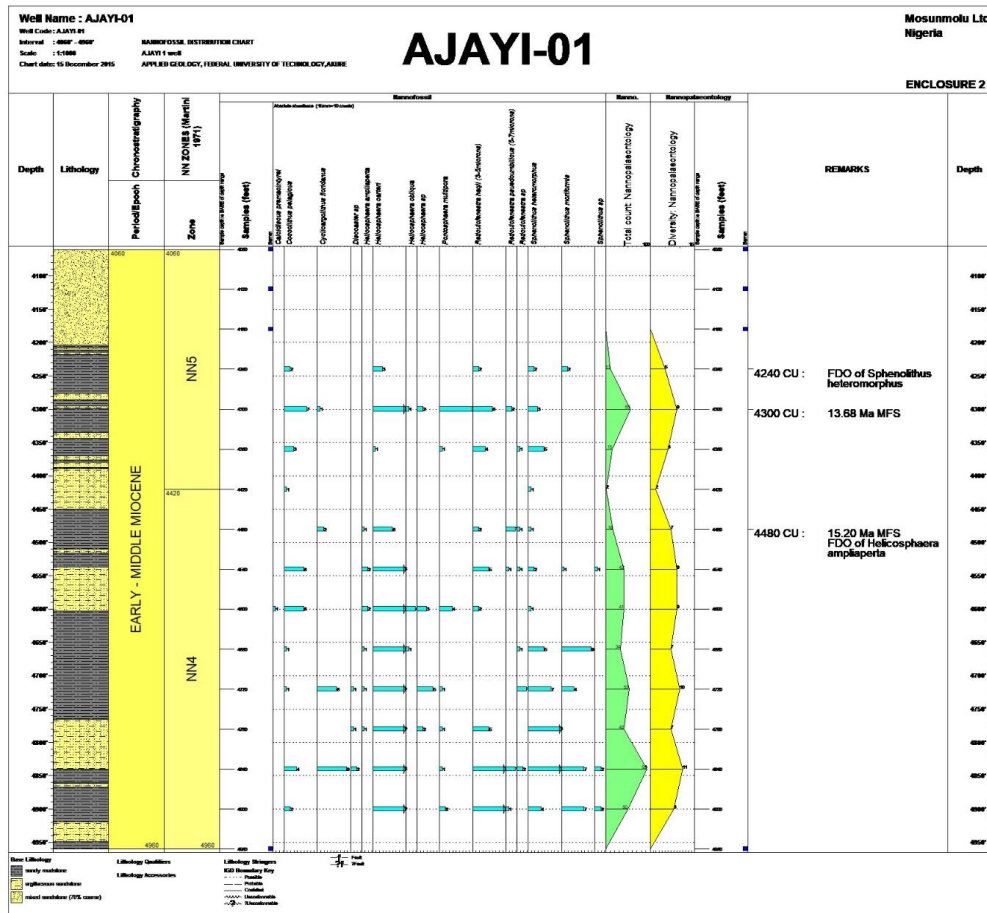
Well Name : AJAYI-01
Well Code : AJAYI-01
Interval : 4060' - 4960'
Scale : 1:1000
Chart date: 15 December 2015

NANNOFOSSIL DISTRIBUTION CHART
AJAYI 1 well
APPLIED GEOLOGY, FEBERAL UNIVERSITY OF TECHNOLOGY,AKURE

AJAYI-01

Mosunmolu Ltd
Nigeria

ENCLOSURE 2

Depth
Lithology
Chronostratigraphy
Period/Epoch
NN ZONES (Martini 1971)
Zone
Samples (feet)
Nannofossil
Calcidiscus premacintyrei
Coccolithus pelagicus
Cyclicargolithus floridanus
Discoaster sp
Helicosphaera ampliaperta
Helicosphaera carteri
Helicosphaera obliqua
Helicosphaera sp
Pontosphaera multipora
Reticulofenestra haqii (3-5microns)
Reticulofenestra pseudoumbilicus (5-7microns)
Reticulofenestra sp
Sphenolithus heteromorphus
Sphenolithus moriformis
Sphenolithus sp
Nanno.
Total count: Nannopalaeontology
Nannopalaeontology
Diversity: Nannopalaeontology
Samples (feet)
REMARKS
Depth

4060
4100'
4150'
4200'
4250'
4300'
4350'
4400'
4450'
4500'
4550'
4600'
4650'
4700'
4750'
4800'
4850'
4900'
4950'

EARLY - MIDDLE MIOCENE
NN5
4420
NN4
4960

4240 CU : FDO of Sphenolithus heteromorphus
4300 CU : 13.68 Ma MFS
4480 CU : 15.20 Ma MFS FDO of Helicosphaera ampliaperta

Base Lithology
sandy mudstone
argillaceous sandstone
mixed sandstone (75% coarse)
Lithology Qualifiers
Lithology Accessories
Lithology Stringers
KGD Boundary Key
Possible
Probable
Certain
Unconformable
Unconformable